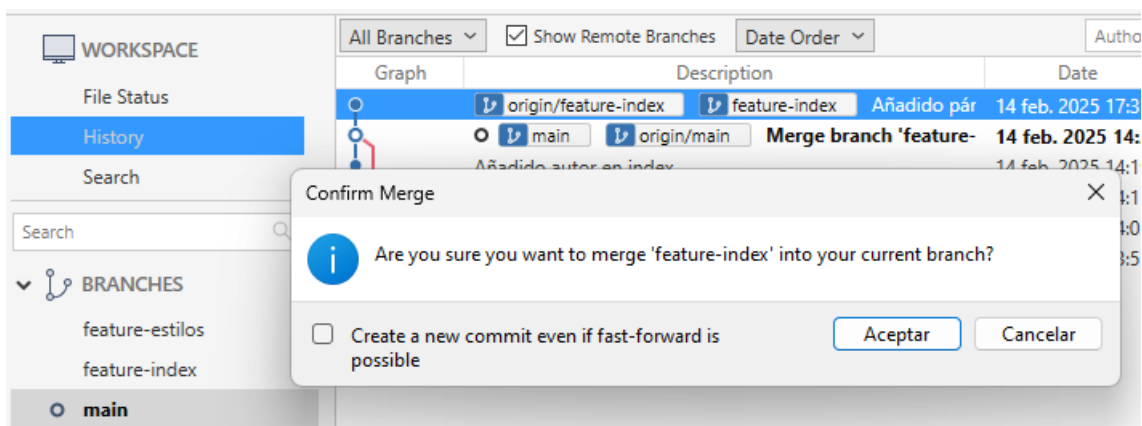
WORKSPACE
File Status
History
Search
Search
BRANCHES
feature-estilos
feature-index
main

All Branches
Show Remote Branches
Date Order
Autho

| Graph | Description | Date |
|---|---|---|
| | origin/feature-index feature-index Añadido pár | 14 feb. 2025 17:3 |
| | main origin/main Merge branch 'feature- | 14 feb. 2025 14: |
| | Añadido autor en index | 14 feb. 2025 14:1 |

Confirm Merge
Are you sure you want to merge 'feature-index' into your current branch?
Create a new commit even if fast-forward is possible
Aceptar
Cancelar